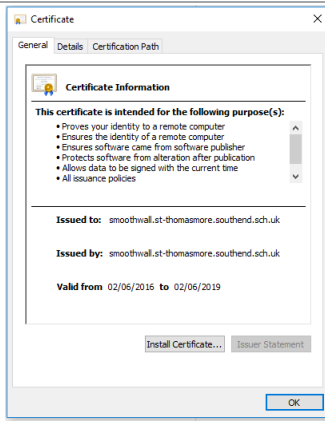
Certificate

General Details Certification Path

Certificate Information

This certificate is intended for the following purpose(s):

• Proves your identity to a remote computer
• Ensures the identity of a remote computer
• Ensures software came from software publisher
• Protects software from alteration after publication
• Allows data to be signed with the current time
• All issuance policies

Issued to: smoothwall.st-thomasmore.southend.sch.uk

Issued by: smoothwall.st-thomasmore.southend.sch.uk

Valid from 02/06/2016 to 02/06/2019

Install Certificate... Issuer Statement

OK